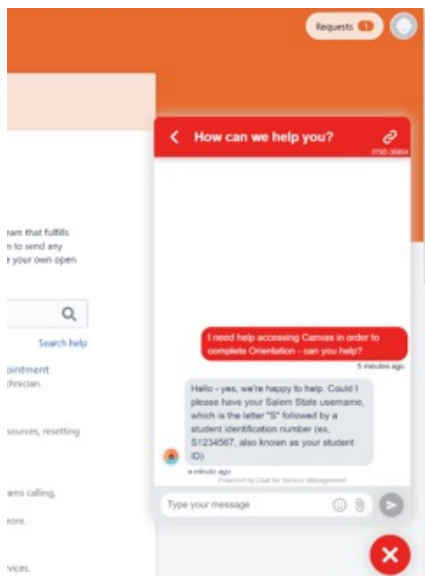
Requests 1

am that fulfills n to send any your own open

Search help

ointment chnician.

sources, resetting

ams calling,

nore.

vices.

How can we help you?

ITSD-35654

I need help accessing Canvas in order to complete Orientation - can you help?

5 minutes ago

Hello - yes, we're happy to help. Could I please have your Salem State username, which is the letter "S" followed by a student identification number (ex. S1234567, also known as your student ID)

a minute ago

Powered by Chat for Service Management

Type your message